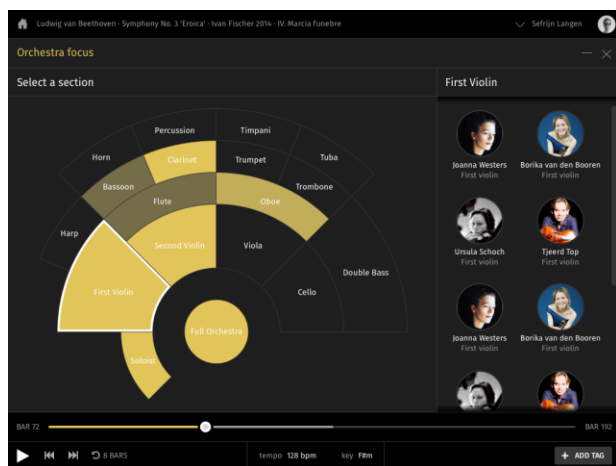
Ludwig van Beethoven · Symphony No. 3 'Eroica' · Ivan Fischer 2014 · IV. Marcia funebre

Sefrijn Langen

Orchestra focus

Select a section

Percussion
Timpani
Horn
Clarinet
Trumpet
Tuba
Bassoon
Trombone
Flute
Oboe
Harp
Second Violin
Viola
Double Bass
First Violin
Cello
Full Orchestra
Soloist

First Violin

Joanna Westers
First violin
Borika van den Booren
First violin
Ursula Schoch
First violin
Tjeerd Top
First violin
Joanna Westers
First violin
Borika van den Booren
First violin

BAR 72
BAR 192

8 BARS
tempo 128 bpm
key F#m
+ ADD TAG